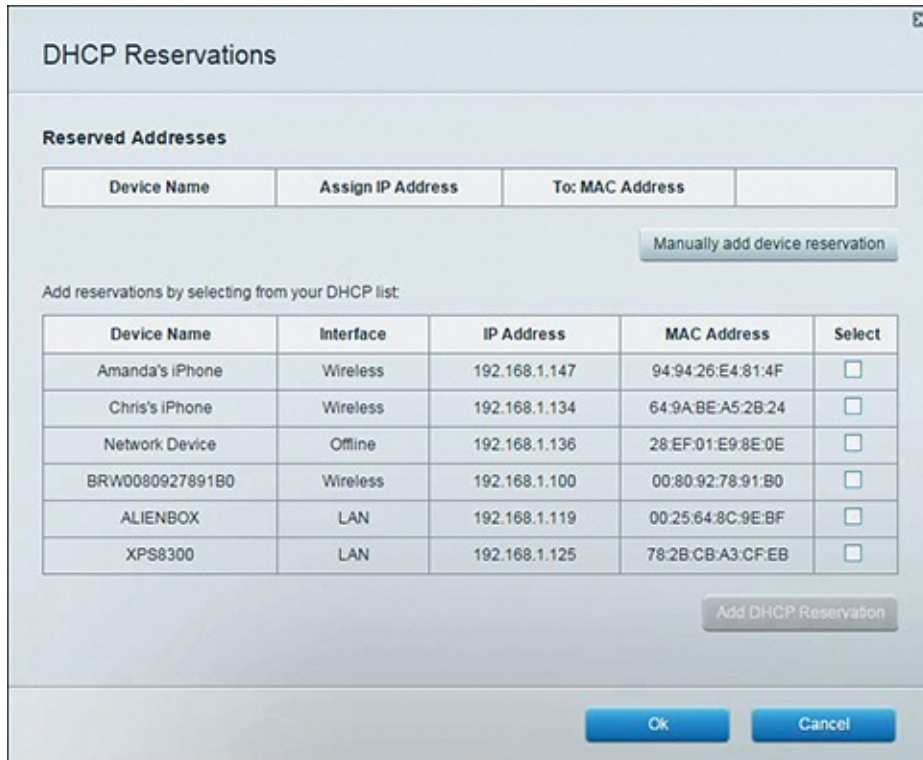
DHCP Reservations

Reserved Addresses

| Device Name | Assign IP Address | To: MAC Address | |
|---|---|---|---|

Manually add device reservation

Add reservations by selecting from your DHCP list:

| Device Name | Interface | IP Address | MAC Address | Select |
|---|---|---|---|---|
| Amanda's iPhone | Wireless | 192.168.1.147 | 94:94:26:E4:81:4F | ☐ |
| Chris's iPhone | Wireless | 192.168.1.134 | 64:9A:BE:A5:2B:24 | ☐ |
| Network Device | Offline | 192.168.1.136 | 28:EF:01:E9:8E:0E | ☐ |
| BRW0080927891B0 | Wireless | 192.168.1.100 | 00:80:92:78:91:B0 | ☐ |
| ALIENBOX | LAN | 192.168.1.119 | 00:25:64:8C:9E:BF | ☐ |
| XPS8300 | LAN | 192.168.1.125 | 78:2B:CB:A3:CF:EB | ☐ |

Add DHCP Reservation

Ok Cancel